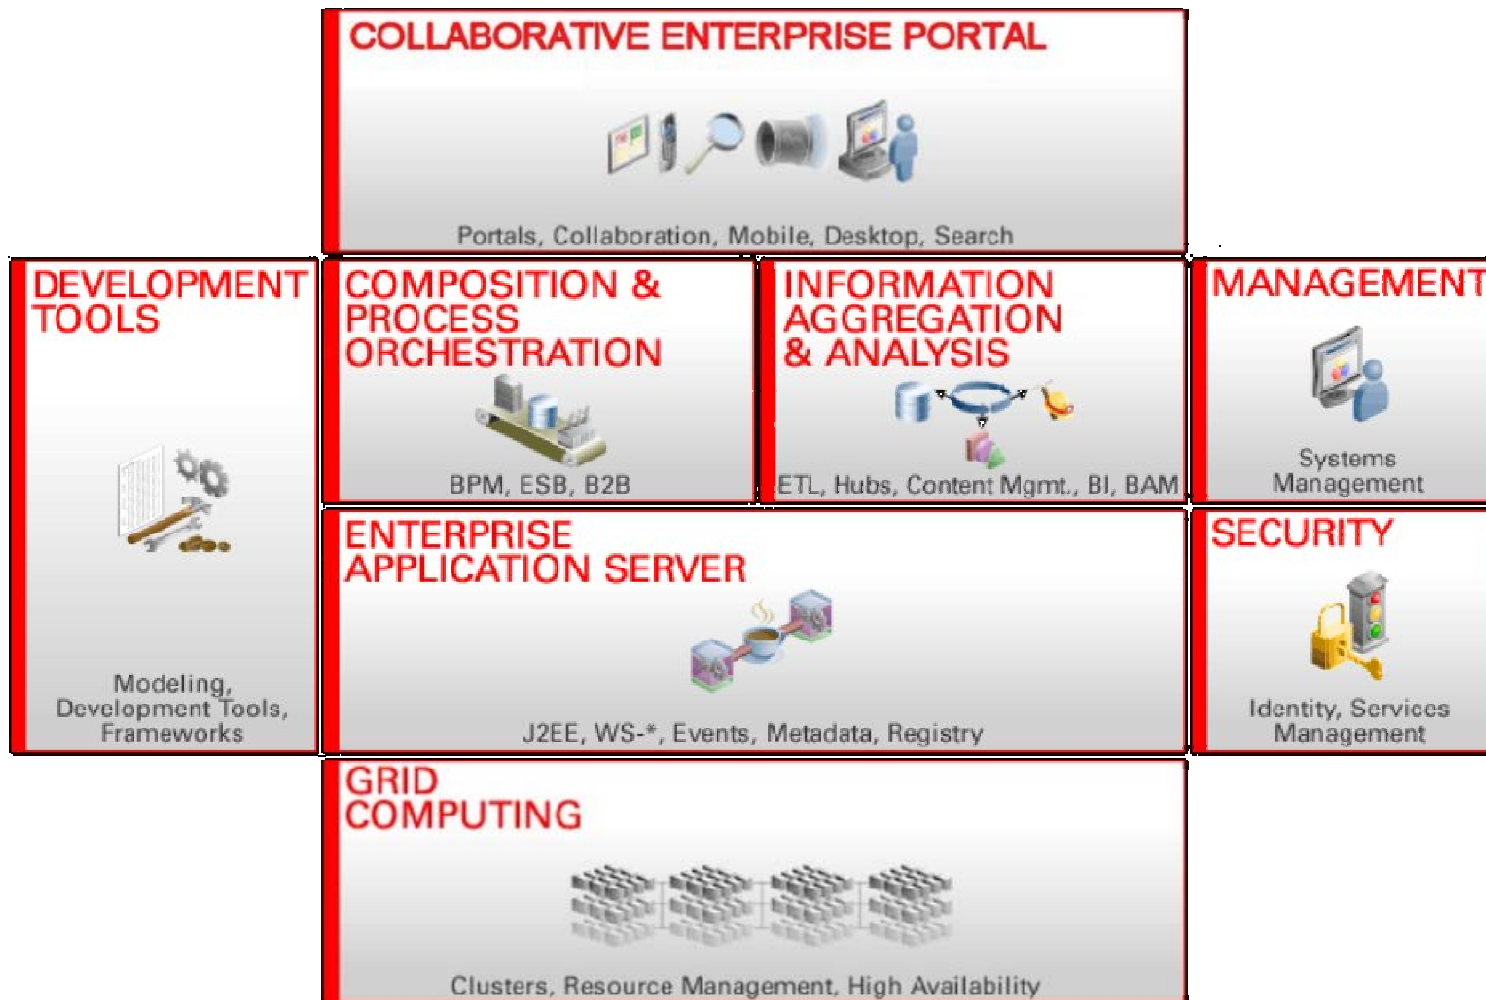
COLLABORATIVE ENTERPRISE PORTAL

Portals, Collaboration, Mobile, Desktop, Search

DEVELOPMENT TOOLS

Modeling, Development Tools, Frameworks

COMPOSITION & PROCESS ORCHESTRATION

BPM, ESB, B2B

INFORMATION AGGREGATION & ANALYSIS

ETL, Hubs, Content Mgmt., BI, BAM

MANAGEMENT

Systems Management

ENTERPRISE APPLICATION SERVER

J2EE, WS-*, Events, Metadata, Registry

SECURITY

Identity, Services Management

GRID COMPUTING

Clusters, Resource Management, High Availability